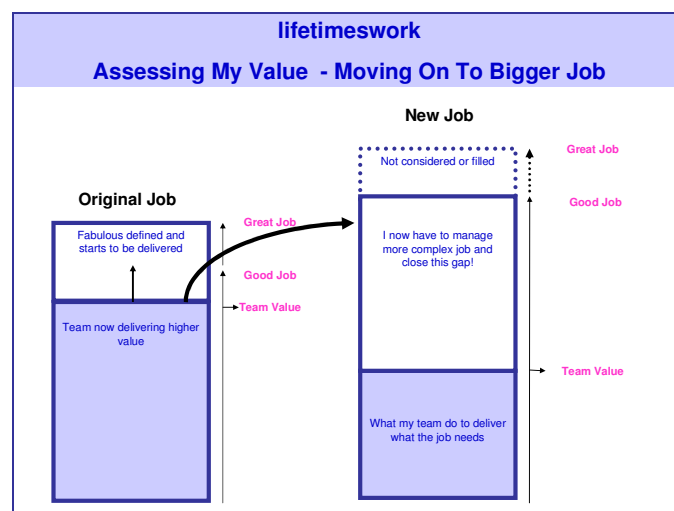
lifetimeswork

Assessing My Value - Moving On To Bigger Job

New Job

Not considered or filled

Great Job

Good Job

Original Job

Fabulous defined and starts to be delivered

Great Job

Good Job

Team Value

Team now delivering higher value

I now have to manage more complex job and close this gap!

Team Value

What my team do to deliver what the job needs